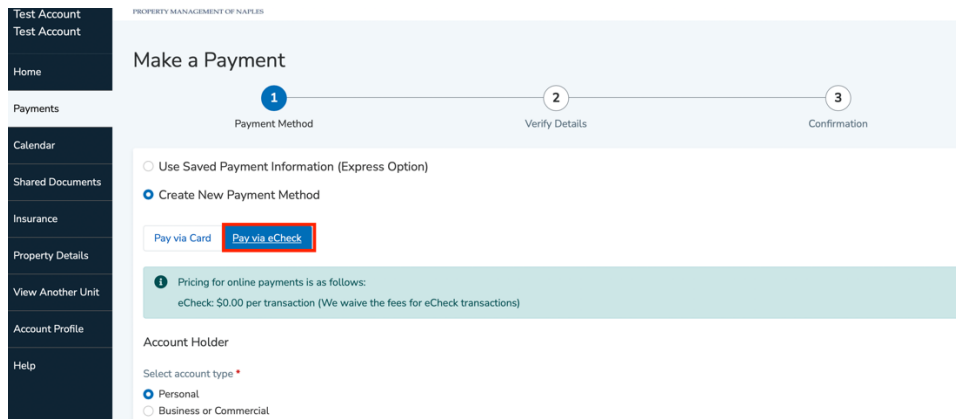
Test Account
Test Account

Home

Payments

Calendar

Shared Documents

Insurance

Property Details

View Another Unit

Account Profile

Help

PROPERTY MANAGEMENT OF NAPLES

Make a Payment

1 Payment Method

2 Verify Details

3 Confirmation

Use Saved Payment Information (Express Option)

Create New Payment Method

Pay via Card

Pay via eCheck

Pricing for online payments is as follows:

eCheck: $0.00 per transaction (We waive the fees for eCheck transactions)

Account Holder

Select account type *

Personal

Business or Commercial